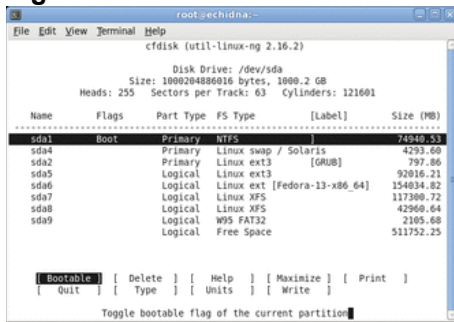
root@echidna:~

File Edit View Terminal Help

cfdisk (util-linux-ng 2.16.2)

Disk Drive: /dev/sda
Size: 1000204886016 bytes, 1000.2 GB
Heads: 255 Sectors per Track: 63 Cylinders: 121601

| Name | Flags | Part Type | FS Type | [Label] | Size (MB) |
|---|---|---|---|---|---|
| sda1 | Boot | Primary | NTFS | [ ] | 74940.53 |
| sda2 | | Primary | Linux swap / Solaris | | 4293.60 |
| sda3 | | Primary | Linux ext3 | [GRUB] | 797.86 |
| sda5 | | Logical | Linux ext3 | | 92016.21 |
| sda6 | | Logical | Linux ext [Fedora-13-x86_64] | | 154034.82 |
| sda7 | | Logical | Linux XFS | | 117300.72 |
| sda8 | | Logical | Linux XFS | | 42960.64 |
| sda9 | | Logical | W95 FAT32 | | 2105.68 |
| | | Logical | Free Space | | 511752.25 |

[ Bootable ] [ Delete ] [ Help ] [ Maximize ] [ Print ]
[ Quit ] [ Type ] [ Units ] [ Write ]

Toggle bootable flag of the current partition